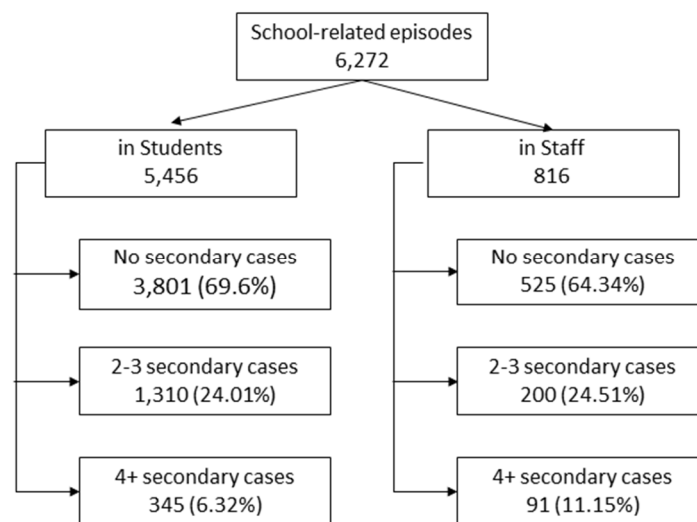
School-related episodes
6,272

in Students
5,456

No secondary cases
3,801 (69.6%)

2-3 secondary cases
1,310 (24.01%)

4+ secondary cases
345 (6.32%)

in Staff
816

No secondary cases
525 (64.34%)

2-3 secondary cases
200 (24.51%)

4+ secondary cases
91 (11.15%)